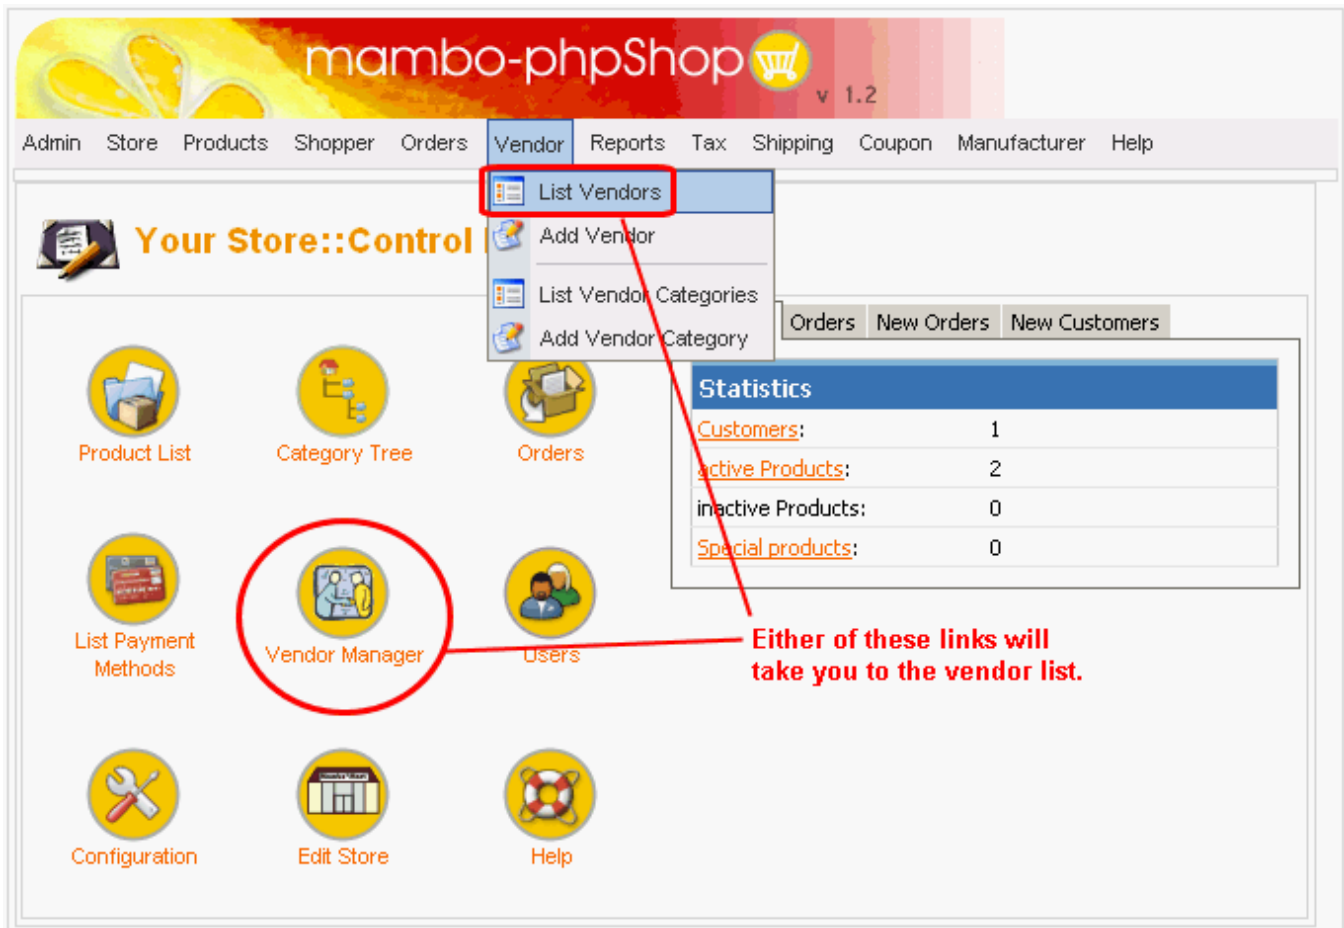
mambo-phpShop v 1.2

Admin Store Products Shopper Orders Vendor Reports Tax Shipping Coupon Manufacturer Help

List Vendors
Add Vendor
List Vendor Categories
Add Vendor Category

Your Store::Control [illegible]

Product List
Category Tree
Orders
List Payment Methods
Vendor Manager
Users
Configuration
Edit Store
Help

Orders New Orders New Customers

| Statistics | |
|---|---|
| Customers: | 1 |
| active Products: | 2 |
| inactive Products: | 0 |
| Special products: | 0 |

Either of these links will take you to the vendor list.